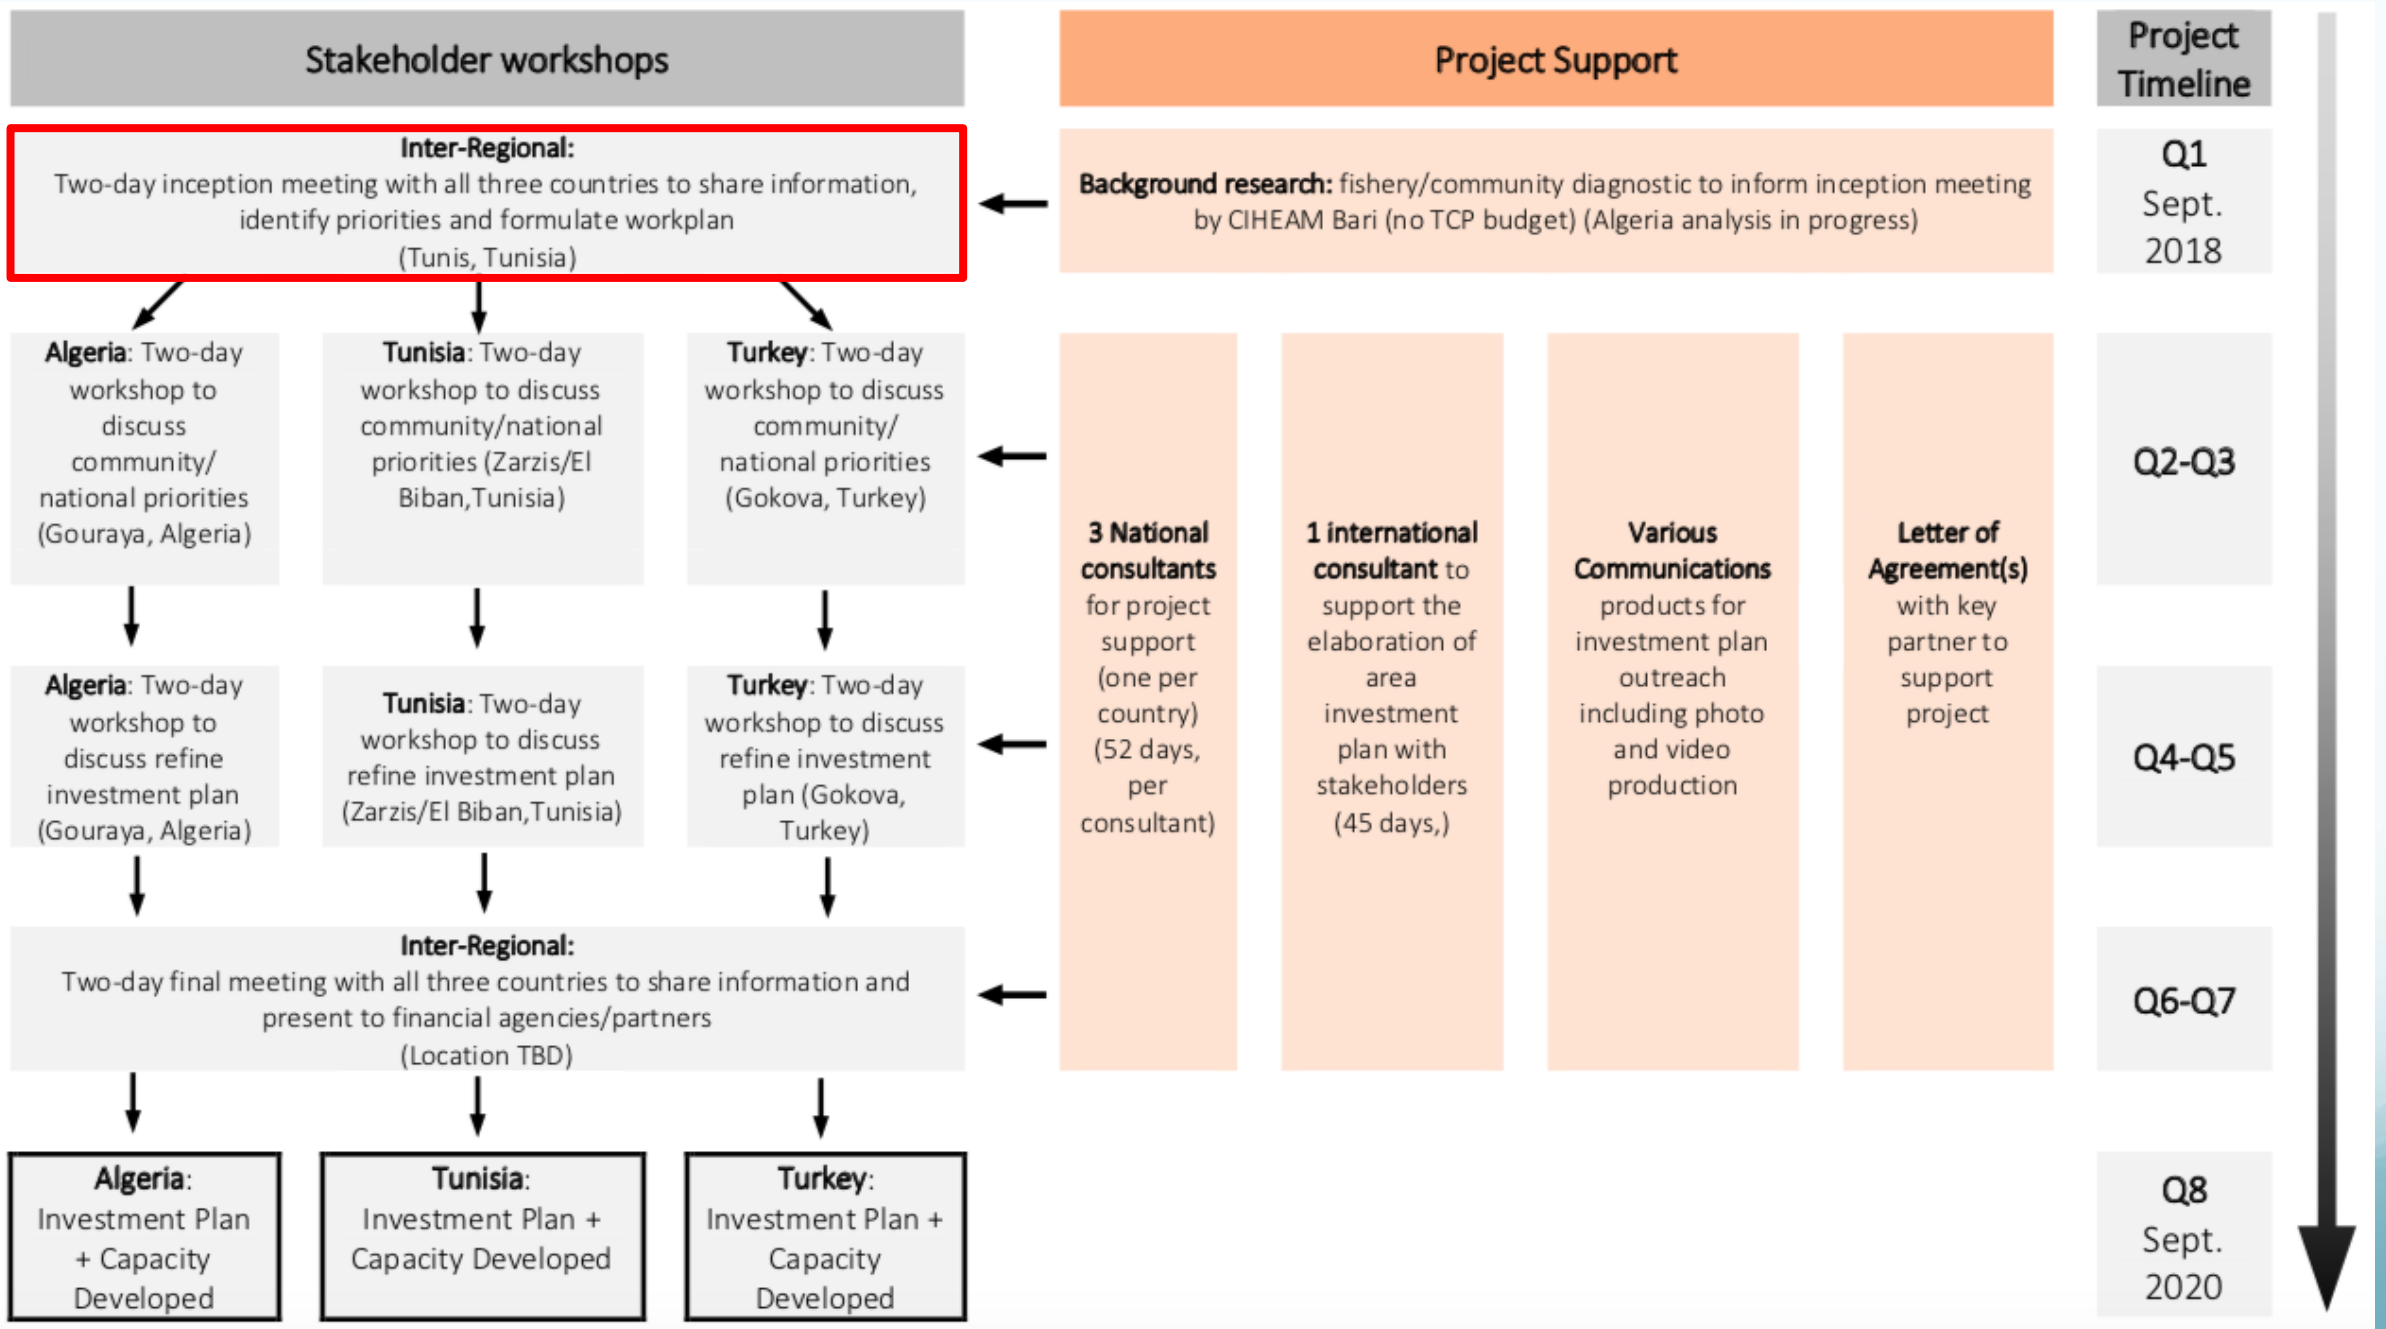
Stakeholder workshops

Project Support

Project Timeline

Inter-Regional:
Two-day inception meeting with all three countries to share information, identify priorities and formulate workplan
(Tunis, Tunisia)

Background research: fishery/community diagnostic to inform inception meeting by CIHEAM Bari (no TCP budget) (Algeria analysis in progress)

Q1
Sept.
2018

Algeria: Two-day workshop to discuss community/ national priorities (Gouraya, Algeria)

Tunisia: Two-day workshop to discuss community/national priorities (Zarzis/El Biban,Tunisia)

Turkey: Two-day workshop to discuss community/ national priorities (Gokova, Turkey)

Q2-Q3

3 National consultants for project support (one per country) (52 days, per consultant)

1 international consultant to support the elaboration of area investment plan with stakeholders (45 days,)

Various Communications products for investment plan outreach including photo and video production

Letter of Agreement(s) with key partner to support project

Algeria: Two-day workshop to discuss refine investment plan (Gouraya, Algeria)

Tunisia: Two-day workshop to discuss refine investment plan (Zarzis/El Biban,Tunisia)

Turkey: Two-day workshop to discuss refine investment plan (Gokova, Turkey)

Q4-Q5

Inter-Regional:
Two-day final meeting with all three countries to share information and present to financial agencies/partners
(Location TBD)

Q6-Q7

Algeria: Investment Plan + Capacity Developed

Tunisia: Investment Plan + Capacity Developed

Turkey: Investment Plan + Capacity Developed

Q8
Sept.
2020